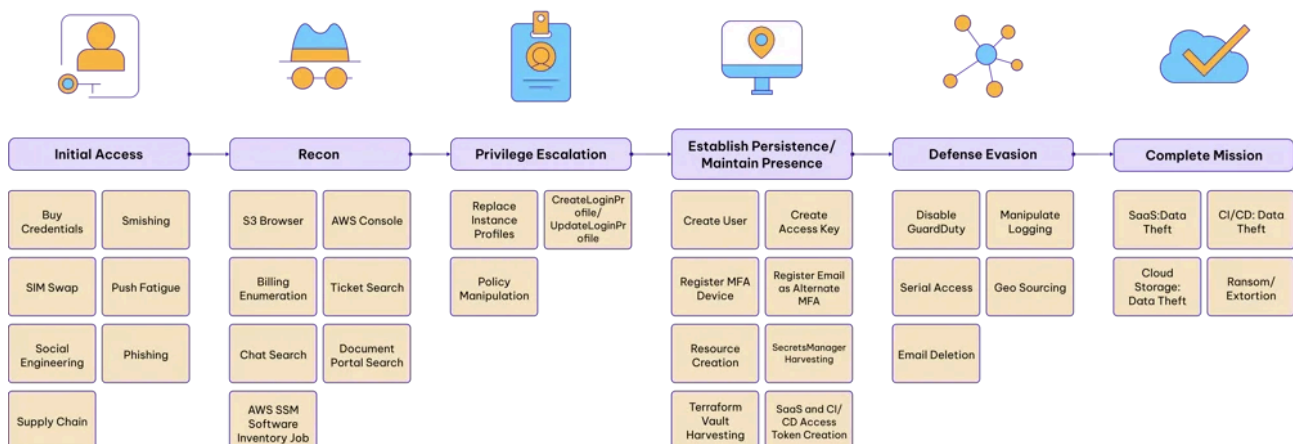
Initial Access

Buy Credentials

Smishing

SIM Swap

Push Fatigue

Social Engineering

Phishing

Supply Chain

Recon

S3 Browser

AWS Console

Billing Enumeration

Ticket Search

Chat Search

Document Portal Search

AWS SSM Software Inventory Job

Privilege Escalation

Replace Instance Profiles

CreateLoginProfile/ UpdateLoginProfile

Policy Manipulation

Establish Persistence/ Maintain Presence

Create User

Create Access Key

Register MFA Device

Register Email as Alternate MFA

Resource Creation

SecretsManager Harvesting

Terraform Vault Harvesting

SaaS and CI/ CD Access Token Creation

Defense Evasion

Disable GuardDuty

Manipulate Logging

Serial Access

Geo Sourcing

Email Deletion

Complete Mission

SaaS:Data Theft

CI/CD: Data Theft

Cloud Storage: Data Theft

Ransom/ Extortion